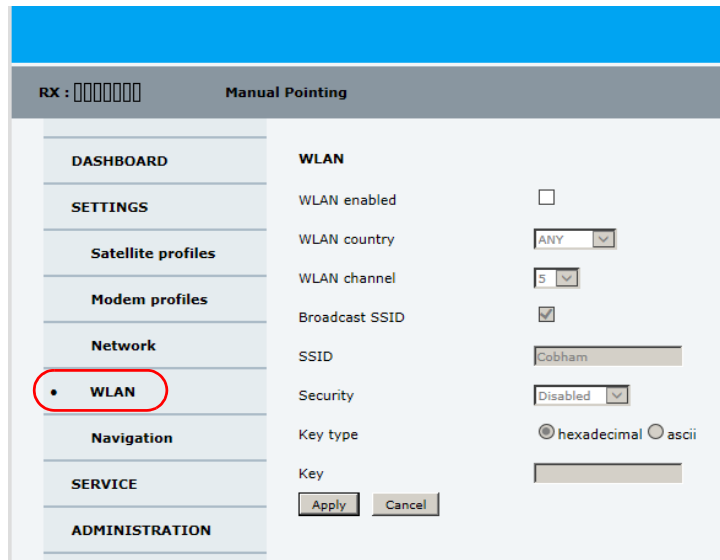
RX : ▯▯▯▯▯▯▯ Manual Pointing

DASHBOARD

SETTINGS

Satellite profiles

Modem profiles

Network

• WLAN

Navigation

SERVICE

ADMINISTRATION

WLAN

WLAN enabled

WLAN country ANY

WLAN channel 5

Broadcast SSID

SSID Cobham

Security Disabled

Key type hexadecimal ascii

Key

Apply Cancel